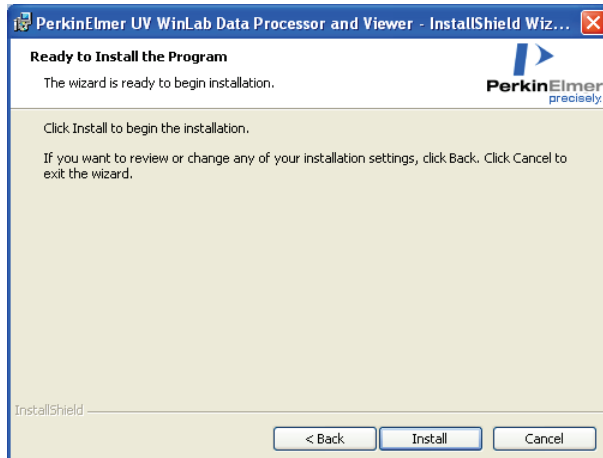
PerkinElmer UV WinLab Data Processor and Viewer - InstallShield Wiz...

Ready to Install the Program

The wizard is ready to begin installation.

PerkinElmer
precisely

Click Install to begin the installation.

If you want to review or change any of your installation settings, click Back. Click Cancel to exit the wizard.

InstallShield

< Back
Install
Cancel